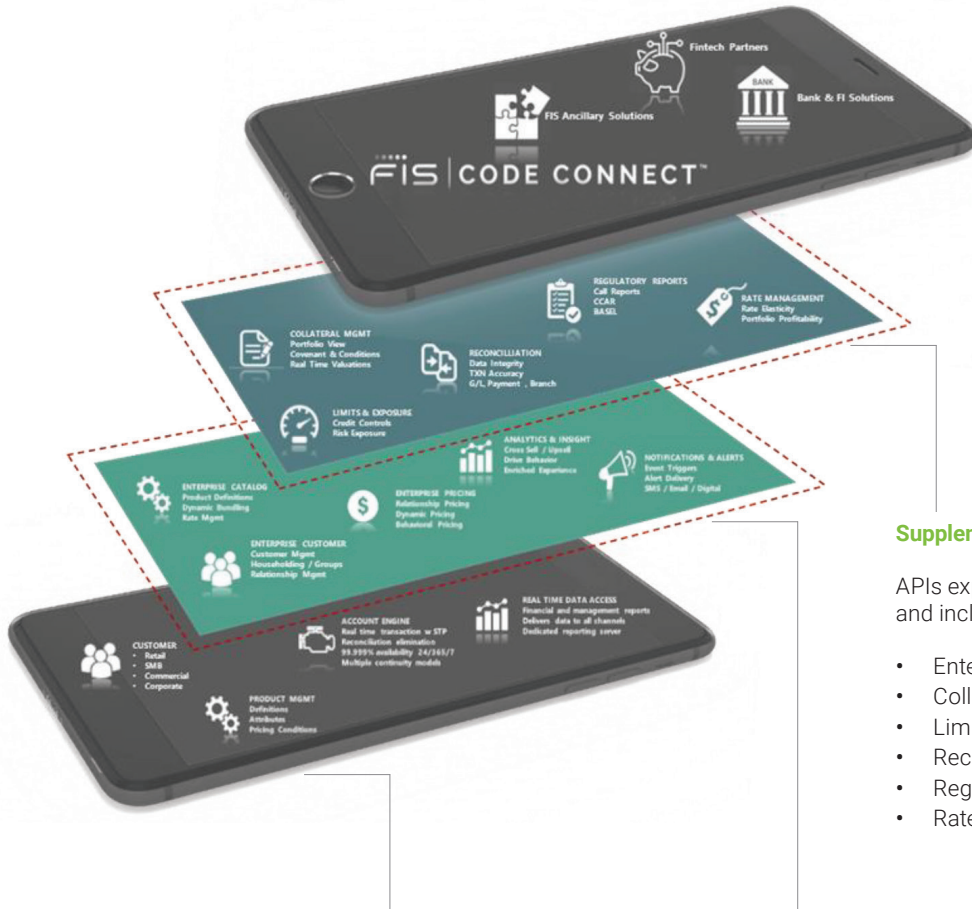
Fintech Partners

FIS Ancillary Solutions

BANK

Bank & FI Solutions

FIS | CODE CONNECT™

REGULATORY REPORTS
Call Reports
CCAR
BASEL

RATE MANAGEMENT
Rate Elasticity
Portfolio Profitability

COLLATERAL MGMT
Portfolio View
Covenant & Conditions
Real Time Valuations

RECONCILIATION
Data Integrity
TXN Accuracy
G/L, Payment , Branch

LIMITS & EXPOSURE
Credit Controls
Risk Exposure

ANALYTICS & INSIGHT
Cross Sell / Upsell
Drive Behavior
Enriched Experience

NOTIFICATIONS & ALERTS
Event Triggers
Alert Delivery
SMS / Email / Digital

ENTERPRISE CATALOG
Product Definitions
Dynamic Bundling
Rate Mgmt

ENTERPRISE PRICING
Relationship Pricing
Dynamic Pricing
Behavioral Pricing

ENTERPRISE CUSTOMER
Customer Mgmt
Householding / Groups
Relationship Mgmt

ACCOUNT ENGINE
Real time transaction w STP
Reconciliation elimination
99.999% availability 24/365/7
Multiple continuity models

REAL TIME DATA ACCESS
Financial and management reports
Delivers data to all channels
Dedicated reporting server

CUSTOMER
• Retail
• SMB
• Commercial
• Corporate

PRODUCT MGMT
Definitions
Attributes
Pricing Conditions

Suppler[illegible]

APIs ex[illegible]
and incl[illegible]

• Ente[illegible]
• Coll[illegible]
• Lim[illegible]
• Rec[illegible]
• Reg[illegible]
• Rate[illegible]